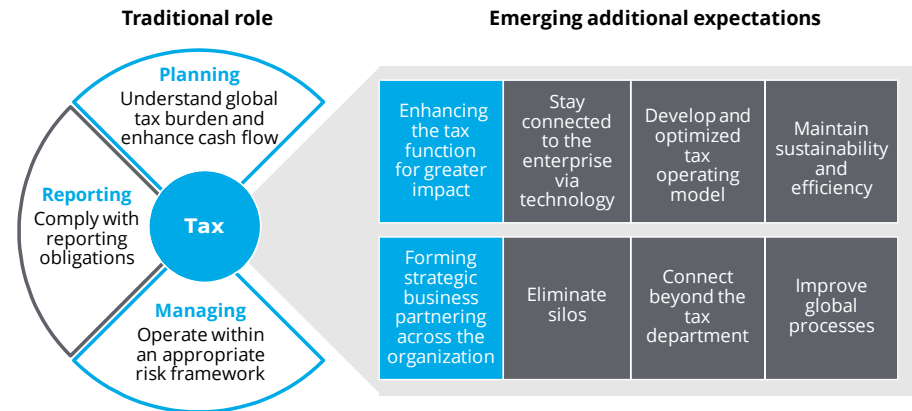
Traditional role

Planning
Understand global tax burden and enhance cash flow

Reporting
Comply with reporting obligations

Tax

Managing
Operate within an appropriate risk framework

Emerging additional expectations

| Enhancing the tax function for greater impact | Stay connected to the enterprise via technology | Develop and optimized tax operating model | Maintain sustainability and efficiency |
|---|---|---|---|
| Forming strategic business partnering across the organization | Eliminate silos | Connect beyond the tax department | Improve global processes |